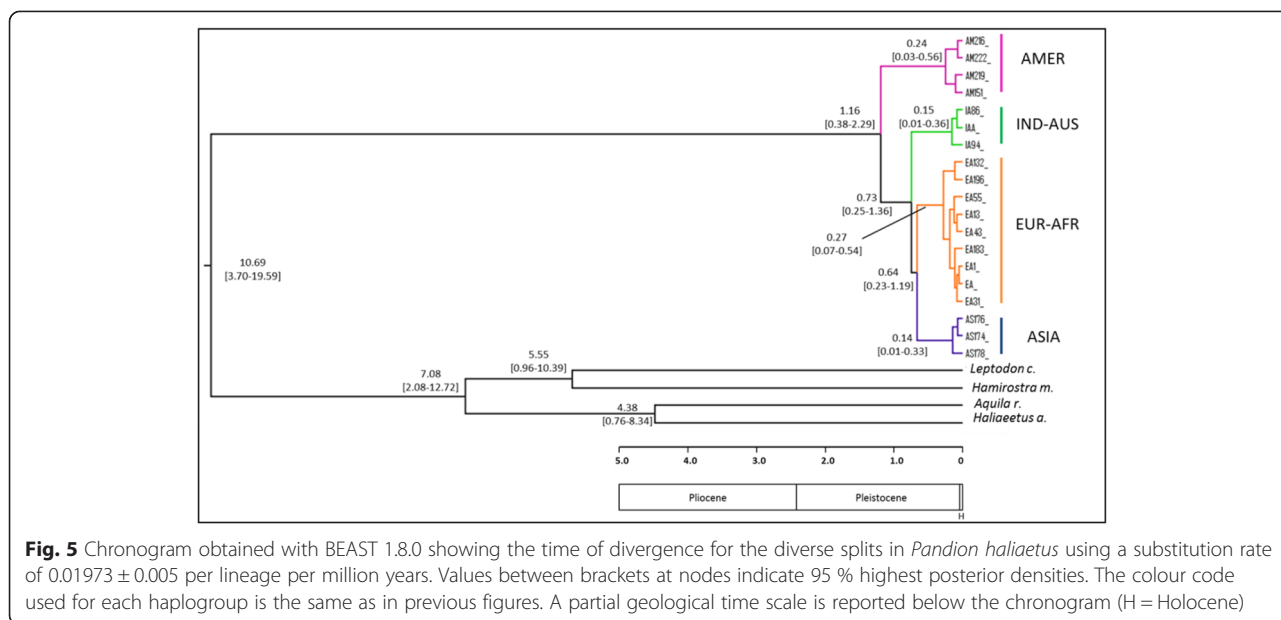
0.24
[0.03-0.56]

AM216_
AM222_
AM219_
AM151_

AMER

0.15
[0.01-0.36]

IA86_
IAA_
IA94_

IND-AUS

1.16
[0.38-2.29]

EA132_
EA196_
EA55_
EA13_
EA43_
EA183_
EA1_
EA_
EA31_

EUR-AFR

0.73
[0.25-1.36]

0.27
[0.07-0.54]

10.69
[3.70-19.59]

0.64
[0.23-1.19]

AS176_
AS174_
AS178_

ASIA

0.14
[0.01-0.33]

5.55
[0.96-10.39]

7.08
[2.08-12.72]

Leptodon c.

Hamirostra m.

4.38
[0.76-8.34]

Aquila r.

Haliaeetus a.

5.0 4.0 3.0 2.0 1.0 0

| Pliocene | Pleistocene | |
|---|---|---|

H

**Fig. 5** Chronogram obtained with BEAST 1.8.0 showing the time of divergence for the diverse splits in *Pandion haliaetus* using a substitution rate of 0.01973 ± 0.005 per lineage per million years. Values between brackets at nodes indicate 95 % highest posterior densities. The colour code used for each haplogroup is the same as in previous figures. A partial geological time scale is reported below the chronogram (H = Holocene)